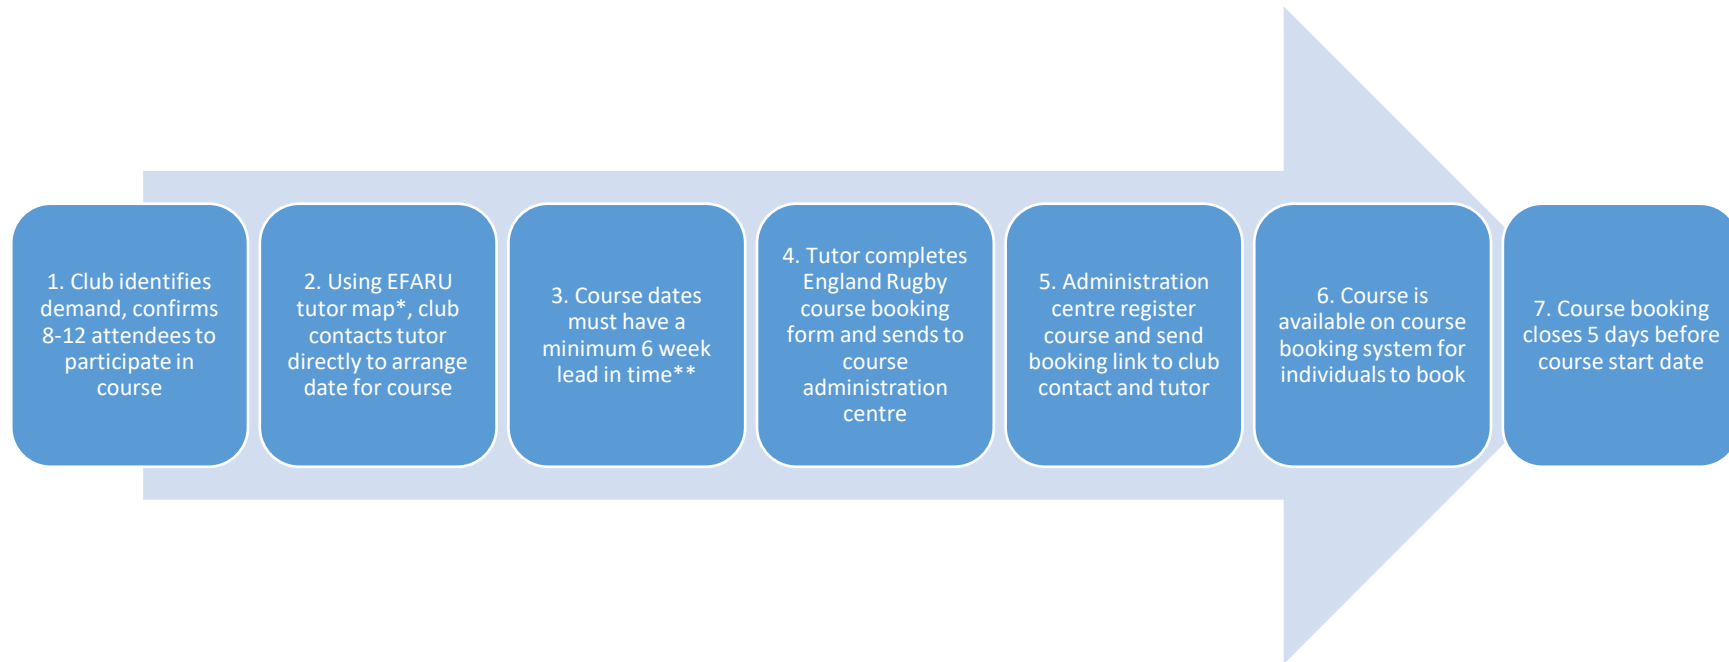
1. Club identifies demand, confirms 8-12 attendees to participate in course

2. Using EFARU tutor map*, club contacts tutor directly to arrange date for course

3. Course dates must have a minimum 6 week lead in time**

4. Tutor completes England Rugby course booking form and sends to course administration centre

5. Administration centre register course and send booking link to club contact and tutor

6. Course is available on course booking system for individuals to book

7. Course booking closes 5 days before course start date